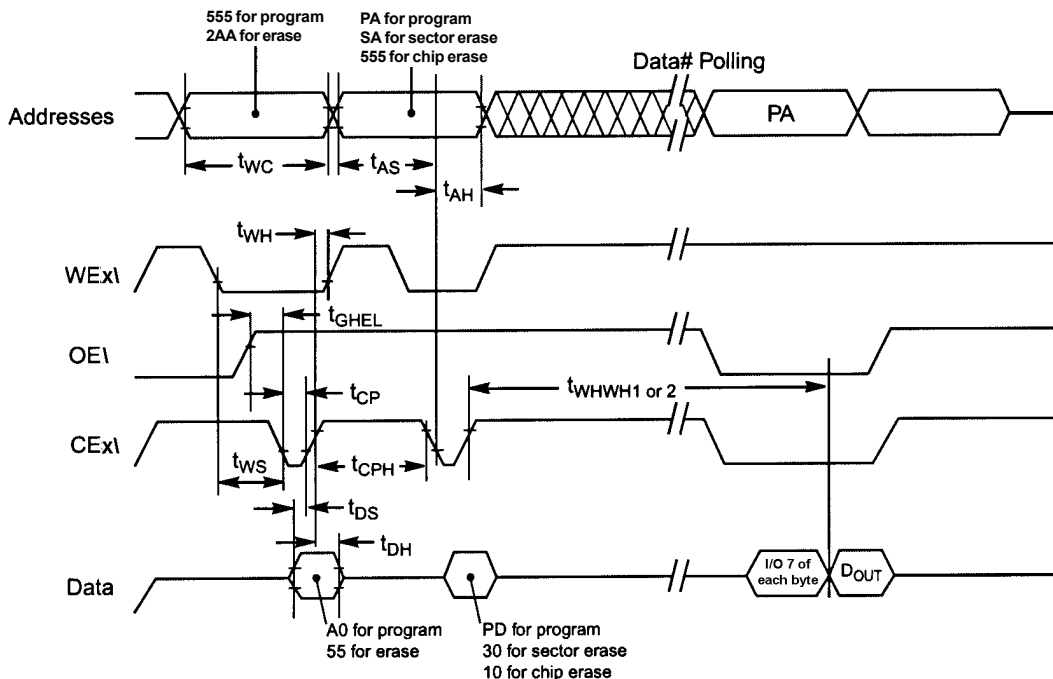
555 for program
2AA for erase

PA for program
SA for sector erase
555 for chip erase

Data# Polling

Addresses

PA

$t_{WC}$

$t_{AS}$

$t_{AH}$

$t_{WH}$

WEx\

$t_{GHEL}$

OE\

$t_{CP}$

$t_{WHWH1 \text{ or } 2}$

CEx\

$t_{WS}$

$t_{CPH}$

$t_{DS}$

$t_{DH}$

Data

I/O 7 of each byte

$D_{OUT}$

A0 for program
55 for erase

PD for program
30 for sector erase
10 for chip erase